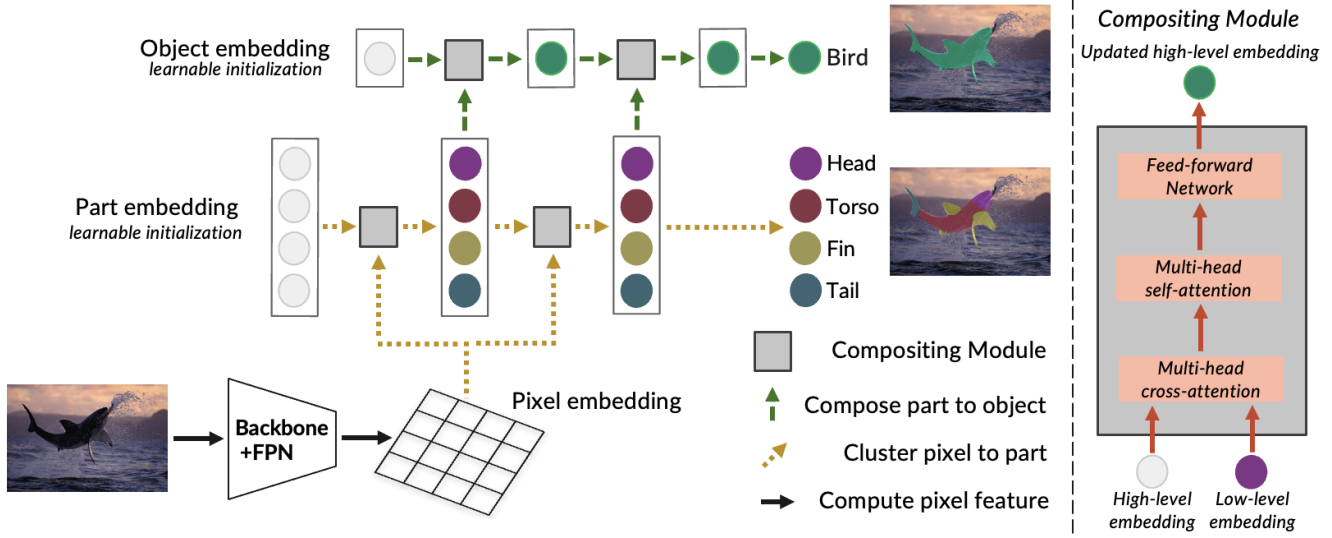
Object embedding
learnable initialization

Bird

Part embedding
learnable initialization

Head
Torso
Fin
Tail

Backbone +FPN

Pixel embedding

Compositing Module
Compose part to object
Cluster pixel to part
Compute pixel feature

Compositing Module
Updated high-level embedding
Feed-forward Network
Multi-head self-attention
Multi-head cross-attention
High-level embedding
Low-level embedding